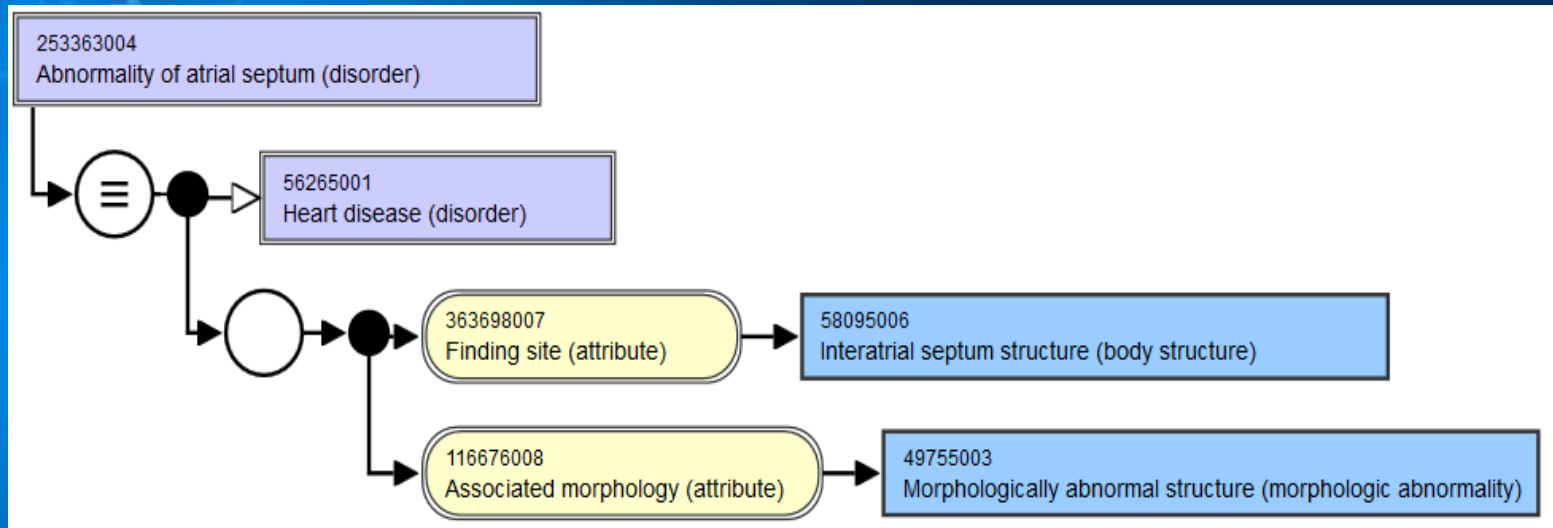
253363004
Abnormality of atrial septum (disorder)

≡

56265001
Heart disease (disorder)

363698007
Finding site (attribute)

58095006
Interatrial septum structure (body structure)

116676008
Associated morphology (attribute)

49755003
Morphologically abnormal structure (morphologic abnormality)